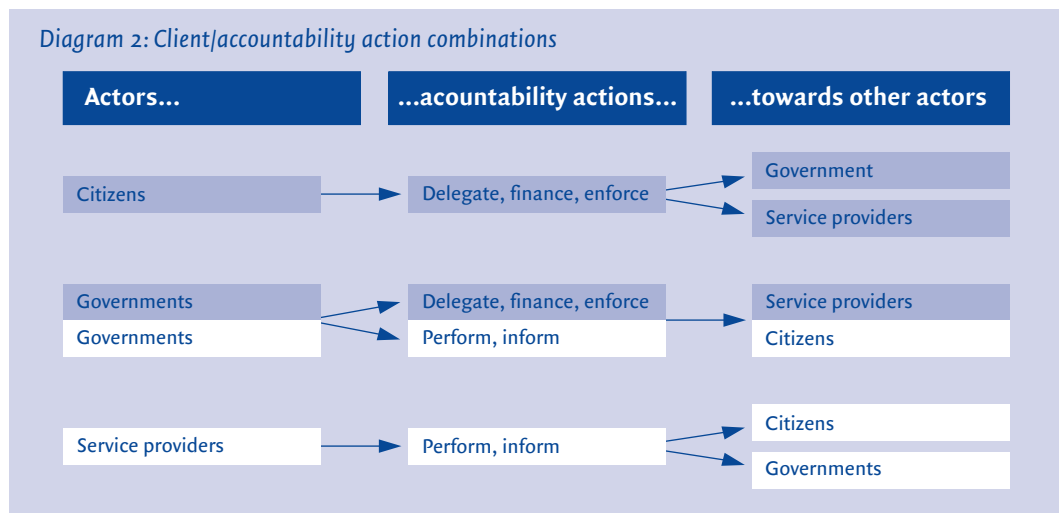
Diagram 2: Client/accountability action combinations

Actors...

...acountability actions...

...towards other actors

Citizens

Delegate, finance, enforce

Government

Service providers

Governments

Governments

Delegate, finance, enforce

Perform, inform

Service providers

Citizens

Service providers

Perform, inform

Citizens

Governments